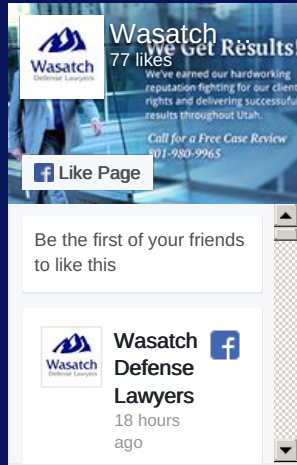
Wasatch Defense Lawyers

Wasatch ...
77 likes

We Get Results!
We've earned our hardworking reputation fighting for our client rights and delivering successful results throughout Utah.

Call for a Free Case Review
801-980-9965

Like Page

Be the first of your friends to like this

Wasatch Defense Lawyers

Wasatch Defense Lawyers
18 hours ago